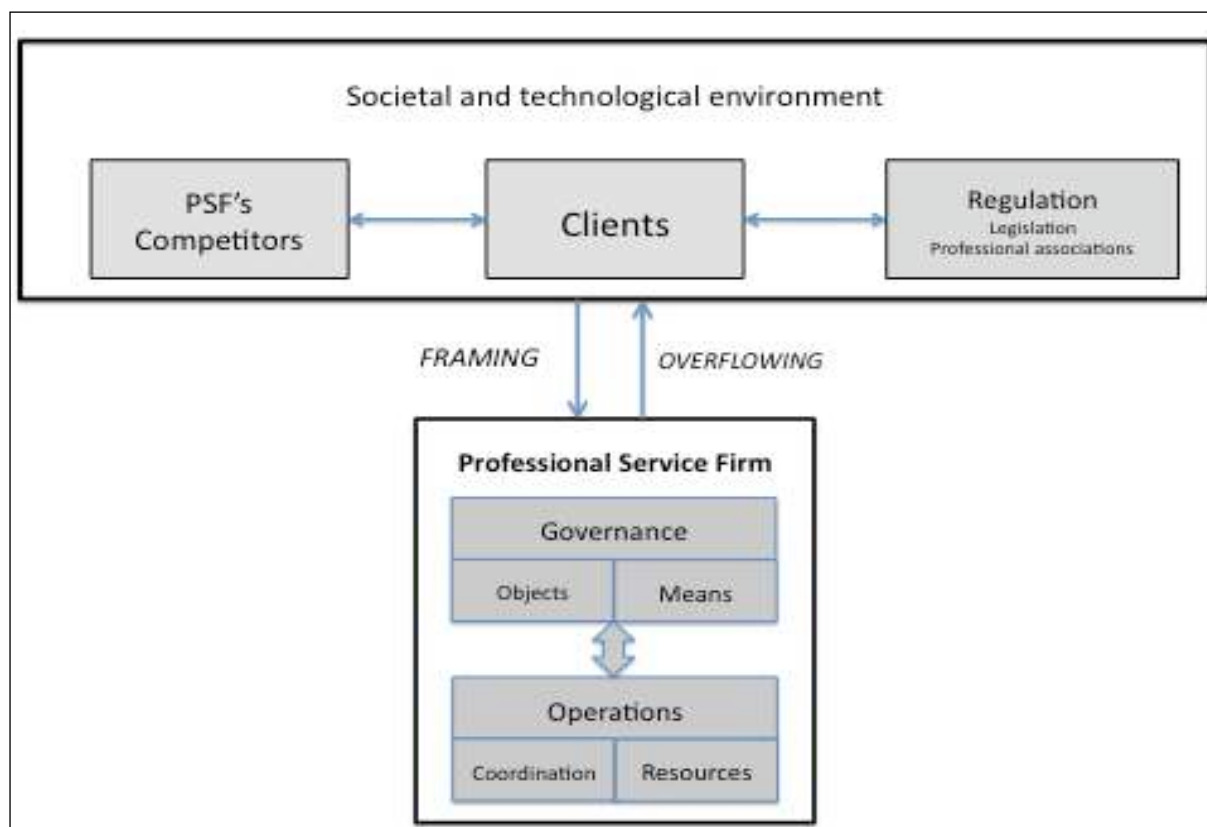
Societal and technological environment

PSF's Competitors

Clients

Regulation
Legislation
Professional associations

FRAMING

OVERFLOWING

Professional Service Firm

Governance

Objects

Means

Operations

Coordination

Resources